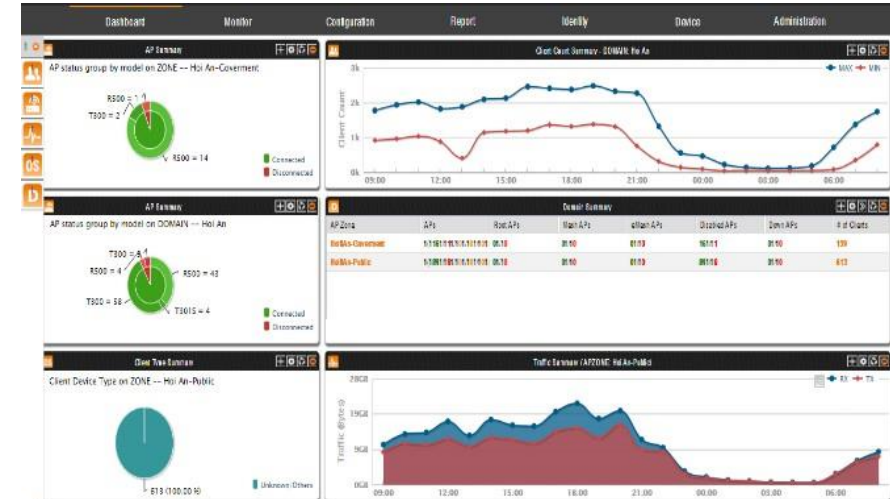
Dashboard Monitor Configuration Report Identity Device Administration

AP Summary

AP status group by model on ZONE -- Hoi An-Coverment

R500 = 1

T300 = 2

R500 = 14

Connected
Disconnected

Client Count Summary - DOMAIN: Hoi An

MAX MIN

3k
2k
1k
0k

Client Count

09:00 12:00 15:00 18:00 21:00 00:00 03:00 06:00

AP Summary

AP status group by model on DOMAIN -- Hoi An

T300 = 4

R500 = 4

R500 = 43

T300 = 58

T301S = 4

Connected
Disconnected

Domain Summary

| AP Zone | APs | Root APs | Mesh APs | eMesh APs | Disabled APs | Down APs | # of Clients |
|---|---|---|---|---|---|---|---|
| HoiAn-Coverment | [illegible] | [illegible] | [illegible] | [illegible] | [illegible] | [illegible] | 139 |
| HoiAn-Public | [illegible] | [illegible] | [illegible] | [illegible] | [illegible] | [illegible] | 613 |

Client Type Summary

Client Device Type on ZONE -- Hoi An-Public

613 (100.00 %)

Unknown/Others

Traffic Summary (APZONE: HoiAn-Public)

RX TX

28GB
19GB
9GB
0GB

Traffic (Bytes)

09:00 12:00 15:00 18:00 21:00 00:00 03:00 06:00